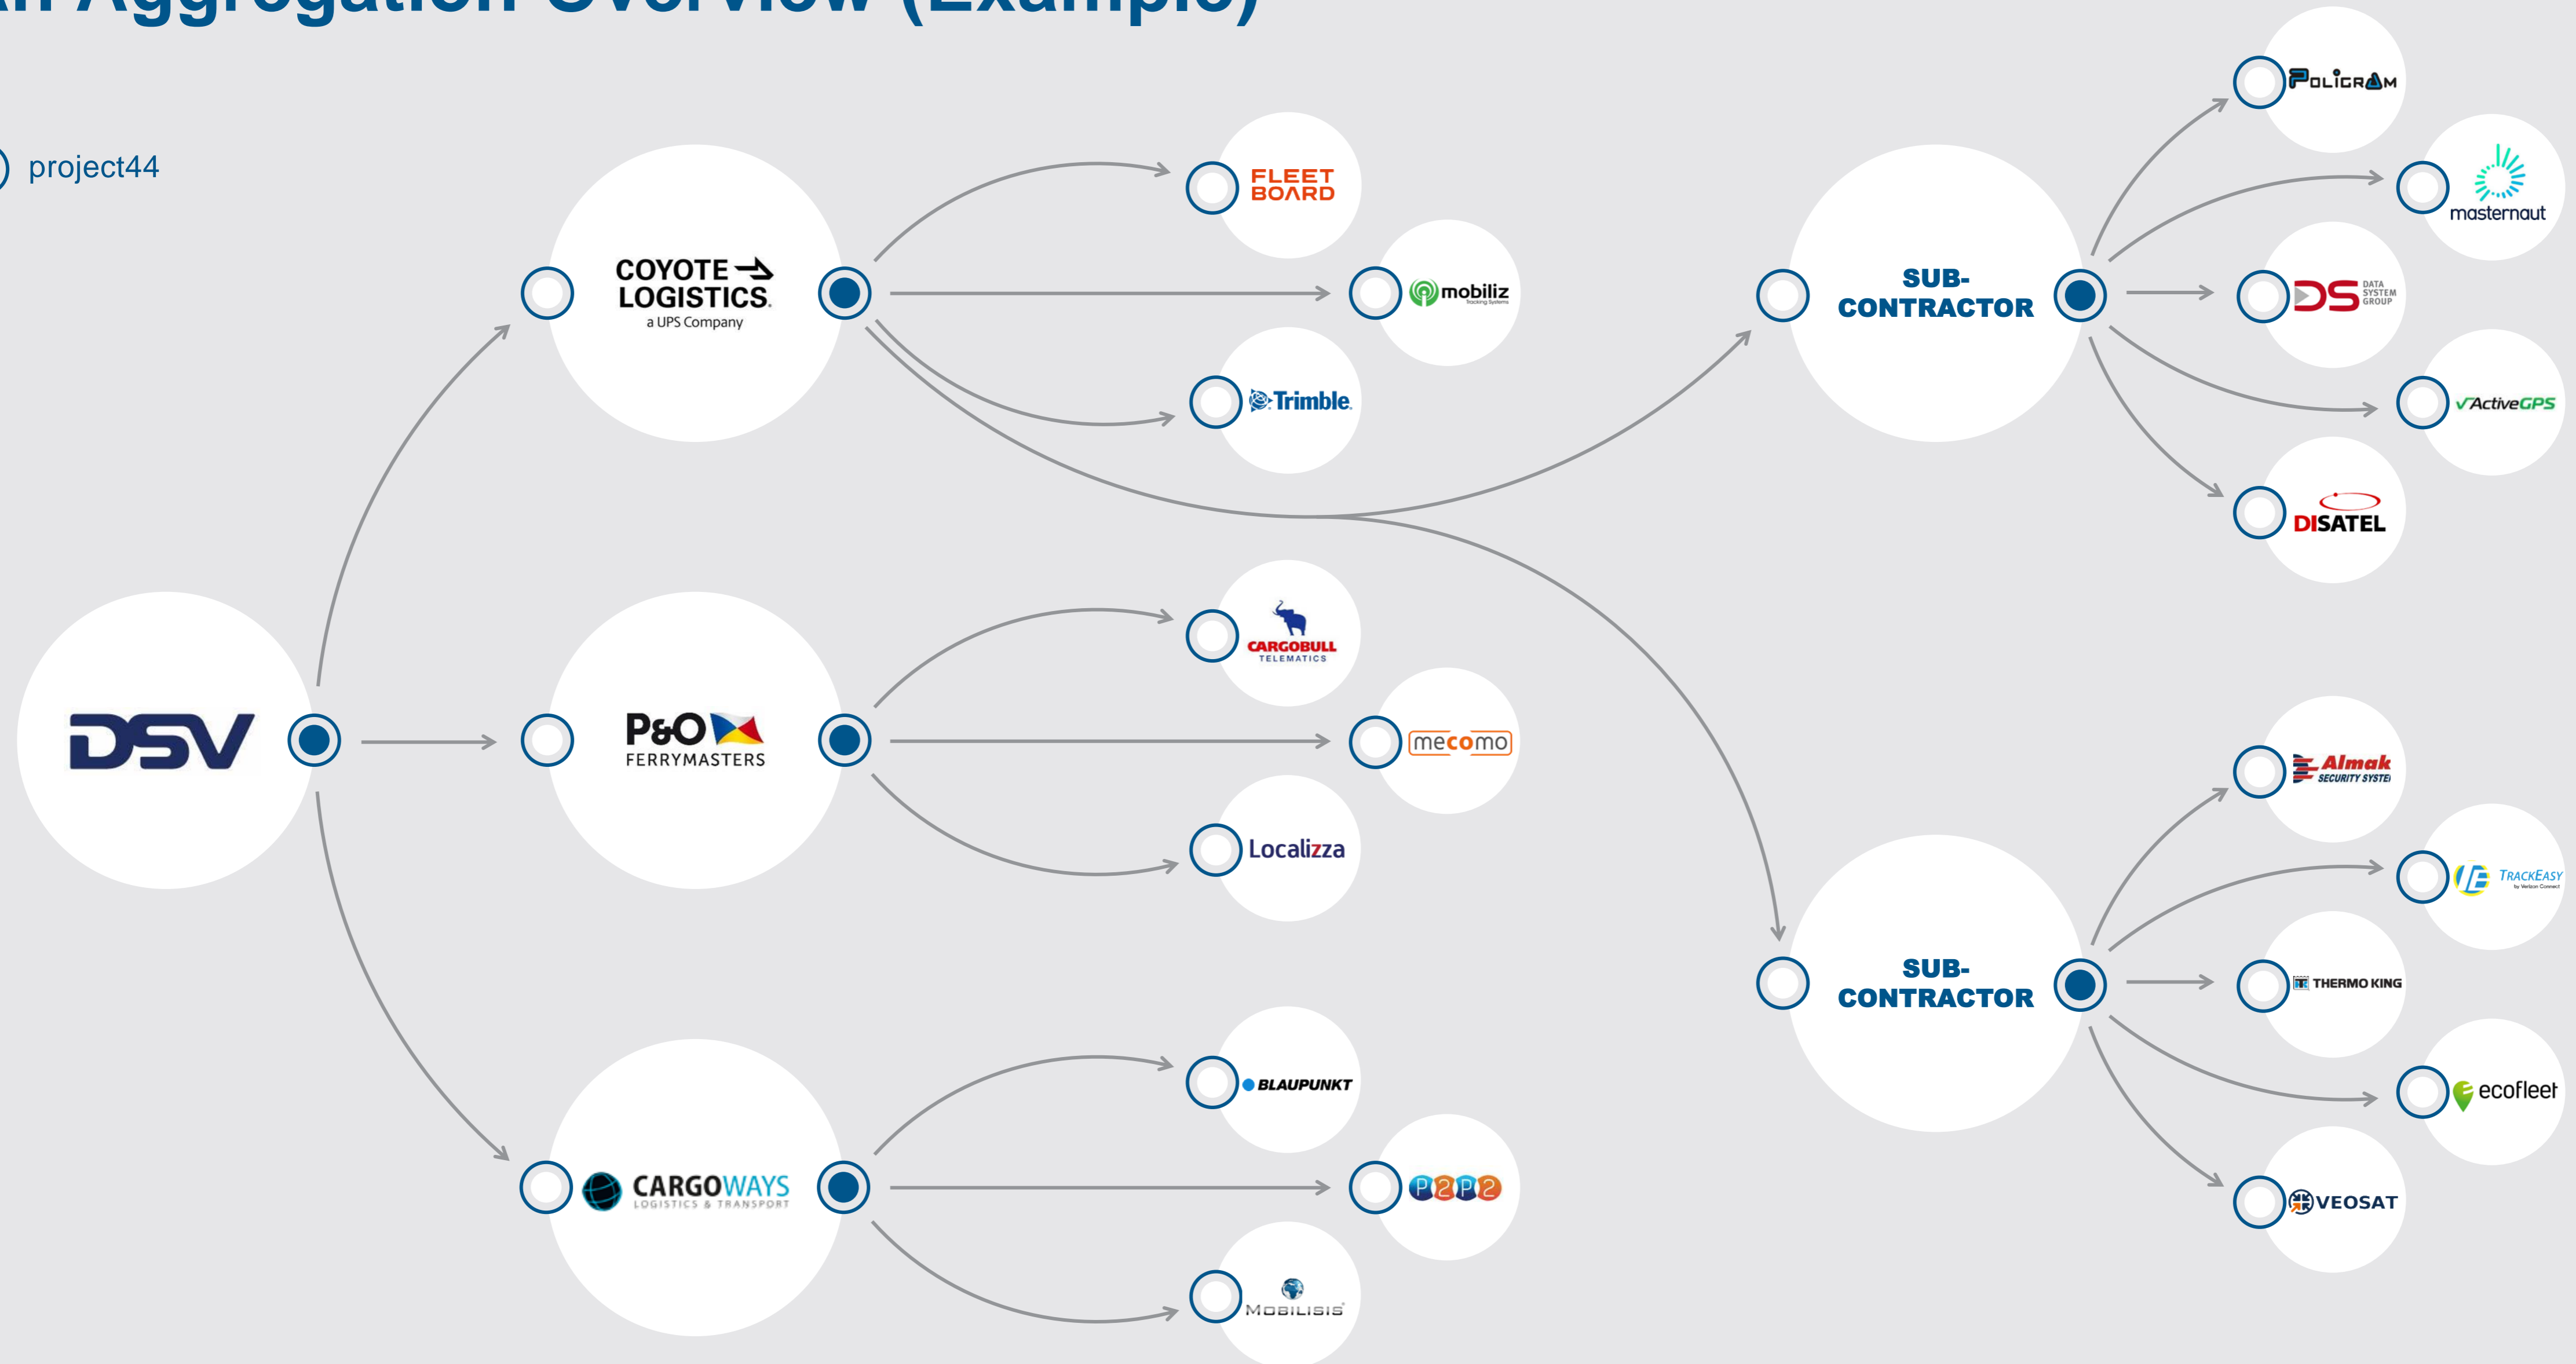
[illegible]n Aggregation Overview (Example)

project44

COYOTE LOGISTICS a UPS Company

FLEET BOARD

mobiliz

Trimble.

SUB-CONTRACTOR

POLIGRAM

masternaut

DS DATA SYSTEM GROUP

ActiveGPS

DISATEL

DSV

P&O FERRYMASTERS

CARGOBULL TELEMATICS

mecomo

Localizza

SUB-CONTRACTOR

Almak SECURITY SYSTE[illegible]

TRACKEASY

THERMO KING

ecofleet

VEOSAT

CARGOWAYS LOGISTICS & TRANSPORT

BLAUPUNKT

P2P2

MOBILISIS